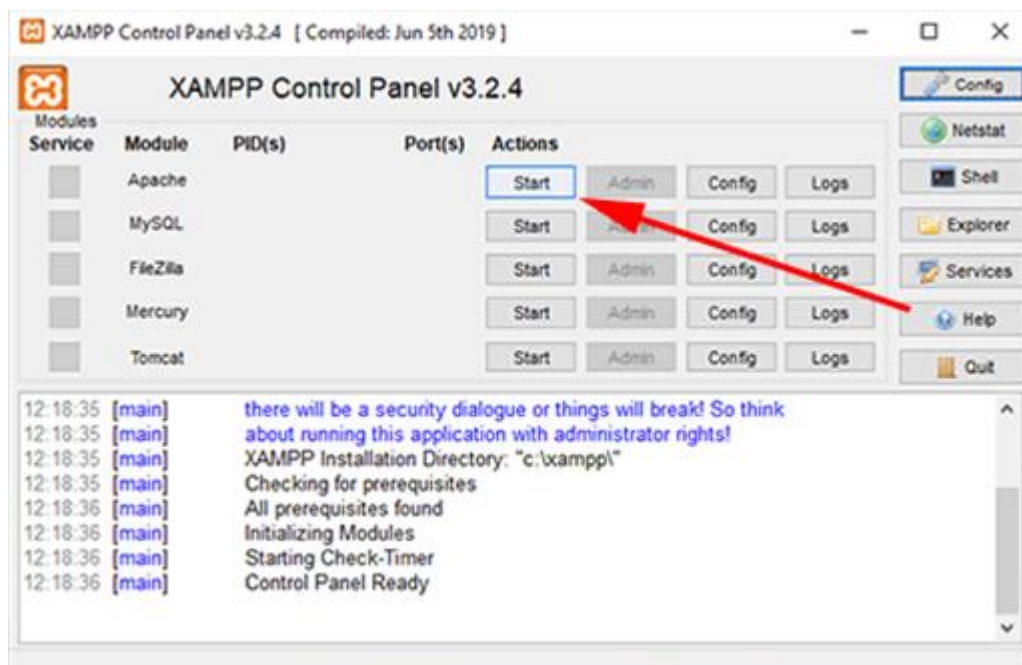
XAMPP Control Panel v3.2.4 [ Compiled: Jun 5th 2019 ]

XAMPP Control Panel v3.2.4

Config
Netstat
Shell
Explorer
Services
Help
Quit

Modules
Service

| Module | PID(s) | Port(s) | Actions | | | |
|---|---|---|---|---|---|---|
| Apache | | | Start | Admin | Config | Logs |
| MySQL | | | Start | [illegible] | Config | Logs |
| FileZilla | | | Start | Admin | Config | Logs |
| Mercury | | | Start | Admin | Config | Logs |
| Tomcat | | | Start | Admin | Config | Logs |

12:18:35 [main] there will be a security dialogue or things will break! So think
12:18:35 [main] about running this application with administrator rights!
12:18:35 [main] XAMPP Installation Directory: "c:\xampp\"
12:18:35 [main] Checking for prerequisites
12:18:36 [main] All prerequisites found
12:18:36 [main] Initializing Modules
12:18:36 [main] Starting Check-Timer
12:18:36 [main] Control Panel Ready